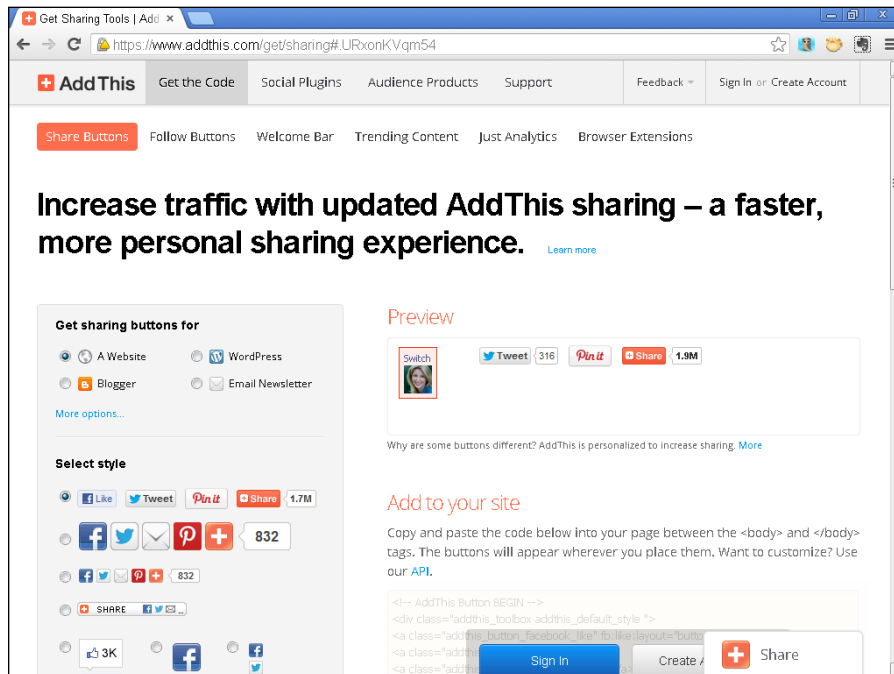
Get Sharing Tools | Add ×

https://www.addthis.com/get/sharing#.URxonKVqm54

AddThis Get the Code Social Plugins Audience Products Support Feedback Sign In or Create Account

Share Buttons Follow Buttons Welcome Bar Trending Content Just Analytics Browser Extensions

Increase traffic with updated AddThis sharing – a faster, more personal sharing experience. Learn more

Get sharing buttons for

A Website WordPress

Blogger Email Newsletter

More options...

Select style

Like Tweet Pin it Share 1.7M

832

832

SHARE

3K

Preview

Switch

Tweet 316 Pin it Share 1.9M

Why are some buttons different? AddThis is personalized to increase sharing. More

Add to your site

Copy and paste the code below into your page between the <body> and </body> tags. The buttons will appear wherever you place them. Want to customize? Use our API.

<!-- AddThis Button BEGIN -->
<div class="addthis_toolbox addthis_default_style ">
<a class="addthis_button_facebook_like" fb:like:layout="butto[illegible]
<a class="addthi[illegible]
<a class="addthi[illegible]

Sign In Create A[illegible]

Share